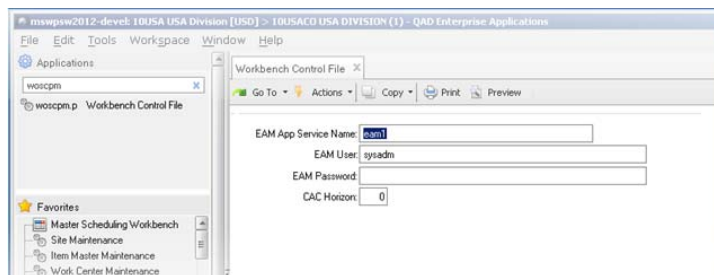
mswpsw2012-devel: 10USA USA Division [USD] > 10USACO USA DIVISION (1) - QAD Enterprise Applications
File Edit Tools Workspace Window Help
Applications
woscpm
woscpm.p Workbench Control File
Favorites
Master Scheduling Workbench
Site Maintenance
Item Master Maintenance
Work Center Maintenance

Workbench Control File
Go To Actions Copy Print Preview

EAM App Service Name: eam1
EAM User: sysadm
EAM Password:
CAC Horizon: 0